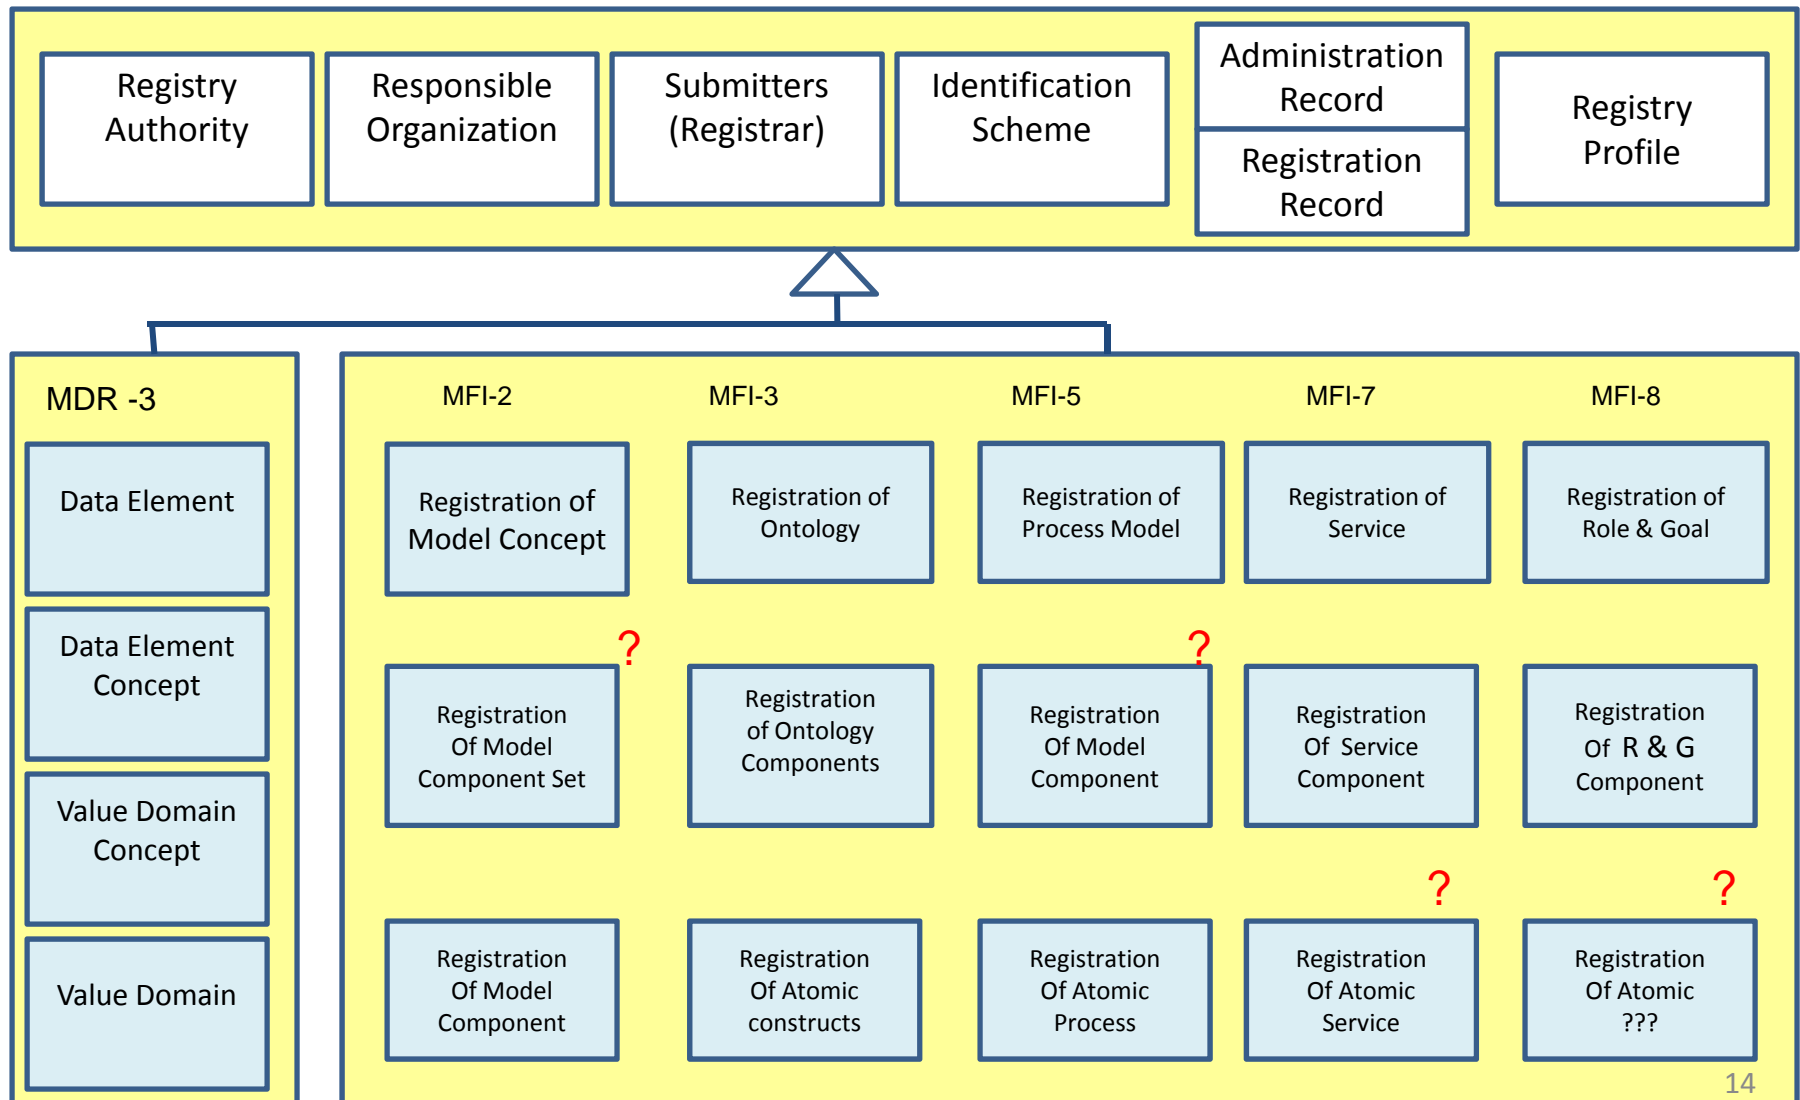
Registry Authority

Responsible Organization

Submitters (Registrar)

Identification Scheme

Administration Record

Registration Record

Registry Profile

MDR -3

Data Element

Data Element Concept

Value Domain Concept

Value Domain

MFI-2

MFI-3

MFI-5

MFI-7

MFI-8

Registration of Model Concept

Registration of Ontology

Registration of Process Model

Registration of Service

Registration of Role & Goal

?

Registration Of Model Component Set

Registration of Ontology Components

?

Registration Of Model Component

Registration Of Service Component

Registration Of R & G Component

?

?

Registration Of Model Component

Registration Of Atomic constructs

Registration Of Atomic Process

Registration Of Atomic Service

Registration Of Atomic ???

14